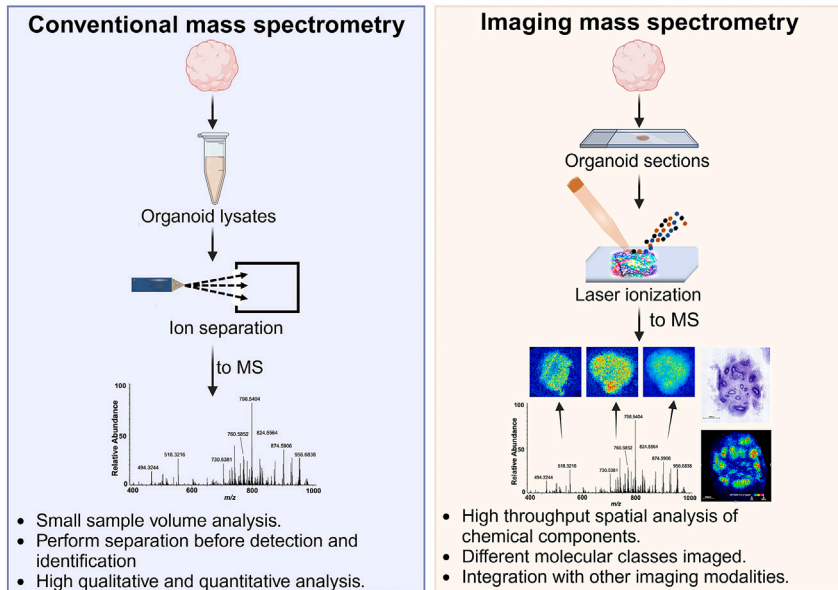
Conventional mass spectrometry

Organoid lysates

Ion separation

to MS

100

Relative Abundance

50

0

494.3244

518.3216

730.5381

760.5852

798.5404

824.5564

874.5906

956.6838

400

600

800

1000

m/z

• Small sample volume analysis.
• Perform separation before detection and identification
• High qualitative and quantitative analysis.

Imaging mass spectrometry

Organoid sections

Laser ionization

to MS

100

Relative Abundance

50

0

494.3244

518.3216

730.5381

760.5852

798.5404

824.5564

874.5906

956.6838

400

600

800

1000

m/z

• High throughput spatial analysis of chemical components.
• Different molecular classes imaged.
• Integration with other imaging modalities.